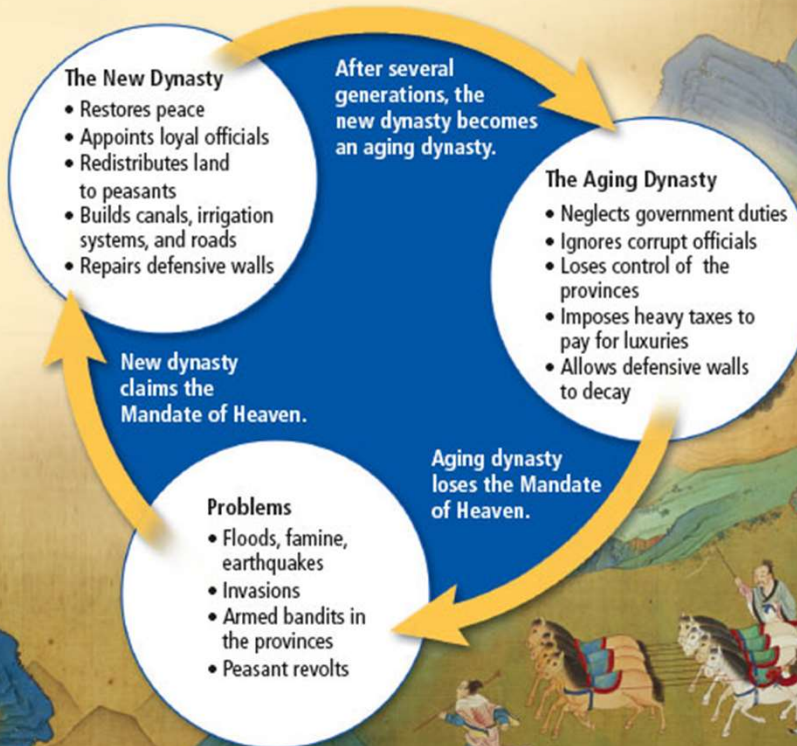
The New Dynasty
• Restores peace
• Appoints loyal officials
• Redistributes land to peasants
• Builds canals, irrigation systems, and roads
• Repairs defensive walls

After several generations, the new dynasty becomes an aging dynasty.

The Aging Dynasty
• Neglects government duties
• Ignores corrupt officials
• Loses control of the provinces
• Imposes heavy taxes to pay for luxuries
• Allows defensive walls to decay

Aging dynasty loses the Mandate of Heaven.

Problems
• Floods, famine, earthquakes
• Invasions
• Armed bandits in the provinces
• Peasant revolts

New dynasty claims the Mandate of Heaven.